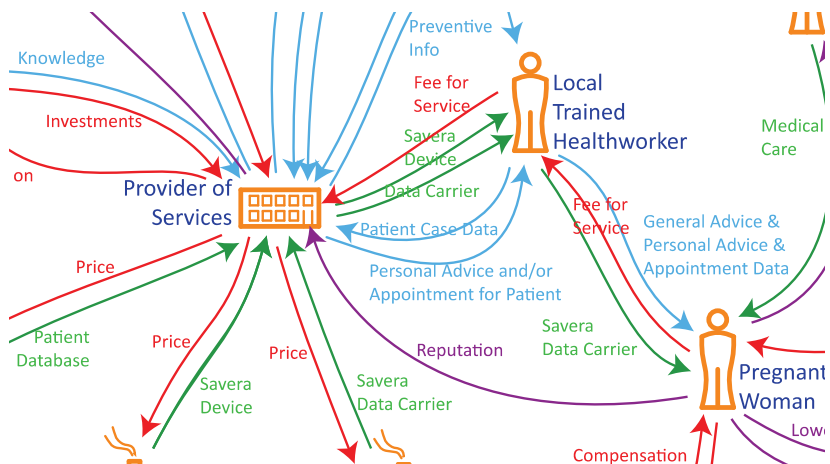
Knowledge

Investments

on

Preventive Info

Fee for Service

Local Trained Healthworker

Savera Device

Data Carrier

Provider of Services

Patient Case Data

Personal Advice and/or Appointment for Patient

Fee for Service

General Advice & Personal Advice & Appointment Data

Medical Care

Price

Patient Database

Price

Price

Savera Device

Savera Data Carrier

Reputation

Savera Data Carrier

Pregnant Woman

Compensation

Lowe